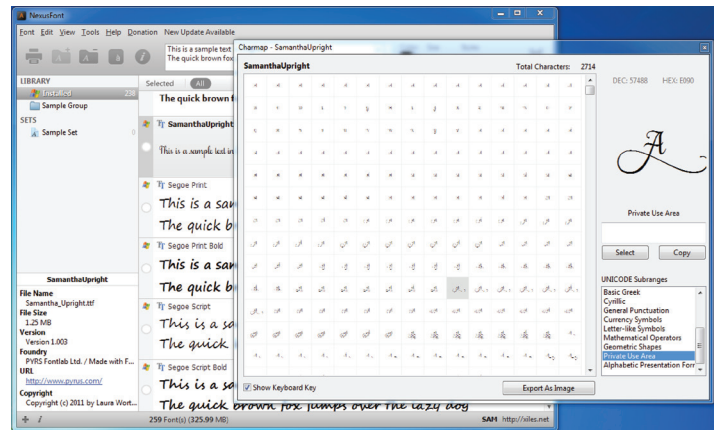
NexusFont

Font Edit View Tools Help Donation New Update Available

This is a sample text
The quick brown fox

LIBRARY
Installed 238
Sample Group
SETS
Sample Set 0

Selected All

The quick brown f

SamanthaUpright
This is a sample text in

Segoe Print
This is a sam
The quick b

Segoe Print Bold
This is a sam
The quick b

Segoe Script
This is a sa
The quick

Segoe Script Bold
This is a sa
The quick brown fox jumps over the lazy dog

SamanthaUpright
File Name
Samantha_Upright.ttf
File Size
1.25 MB
Version
Version 1.003
Foundry
PVRS Fontlab Ltd. / Made with F...
URL
http://www.pvrus.com/
Copyright
Copyright (c) 2011 by Laura Wort...

259 Font(s) (325.99 MB)

SAM http://xiles.net

Charmap - SamanthaUpright

SamanthaUpright

Total Characters: 2714

DEC: 57488 HEX: E090

A

Private Use Area

Select Copy

UNICODE Subranges
Basic Greek
Cyrillic
General Punctuation
Currency Symbols
Letter-like Symbols
Mathematical Operators
Geometric Shapes
Private Use Area
Alphabetic Presentation Forr

Show Keyboard Key

Export As Image